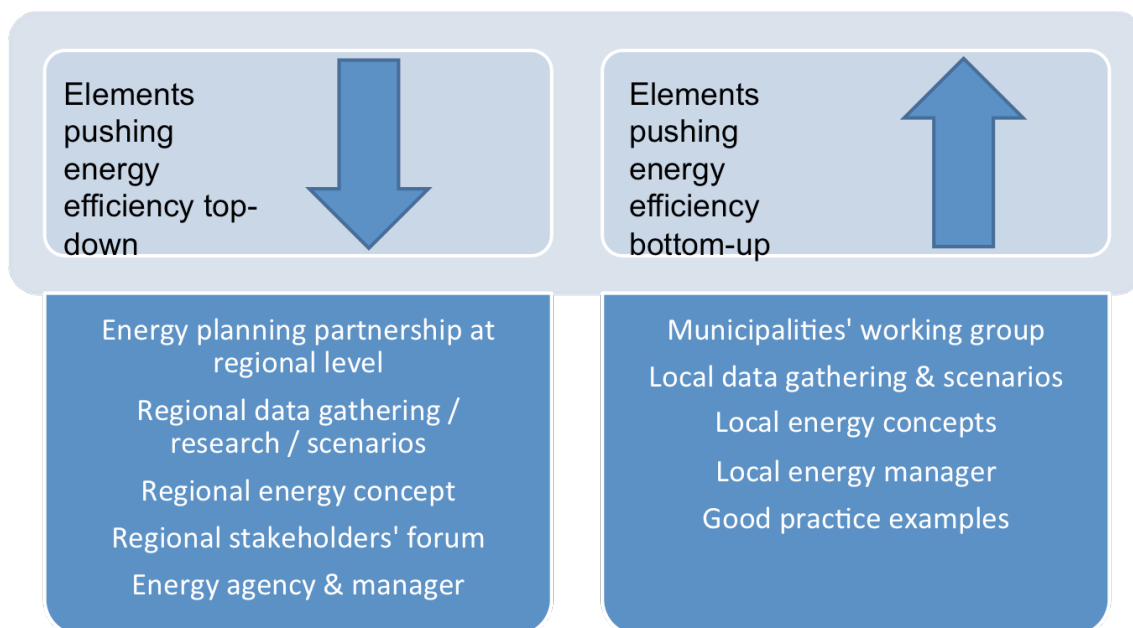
Elements pushing energy efficiency top-down

Energy planning partnership at regional level

Regional data gathering / research / scenarios

Regional energy concept

Regional stakeholders' forum

Energy agency & manager

Elements pushing energy efficiency bottom-up

Municipalities' working group

Local data gathering & scenarios

Local energy concepts

Local energy manager

Good practice examples